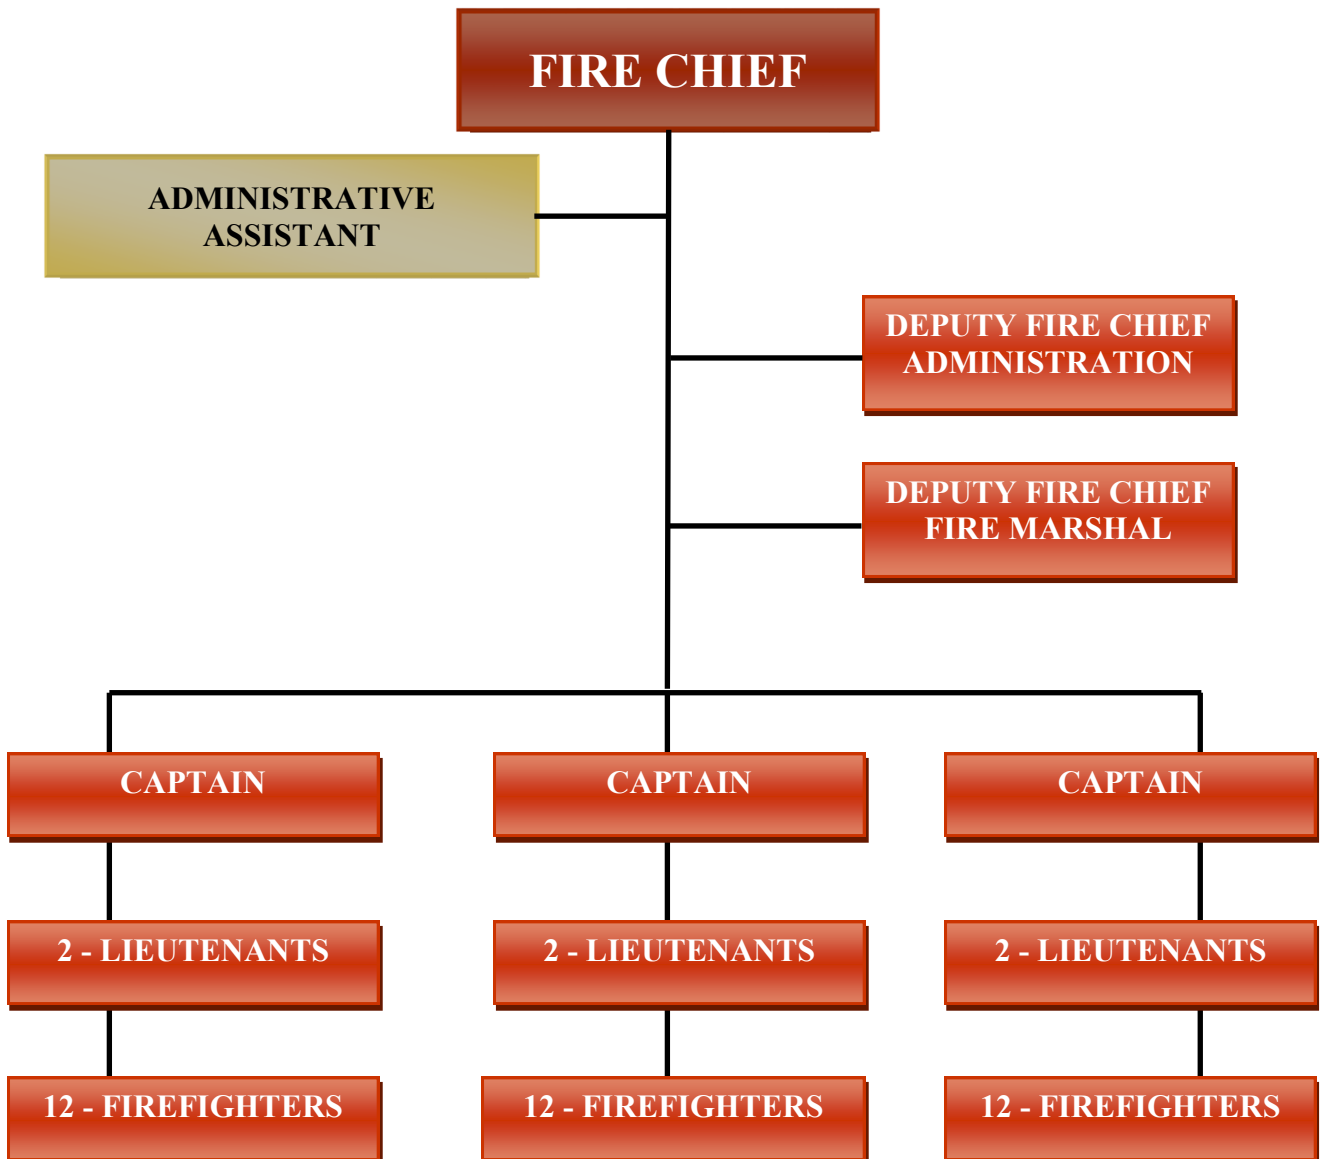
FIRE CHIEF

ADMINISTRATIVE ASSISTANT

DEPUTY FIRE CHIEF ADMINISTRATION

DEPUTY FIRE CHIEF FIRE MARSHAL

CAPTAIN

2 - LIEUTENANTS

12 - FIREFIGHTERS

CAPTAIN

2 - LIEUTENANTS

12 - FIREFIGHTERS

CAPTAIN

2 - LIEUTENANTS

12 - FIREFIGHTERS